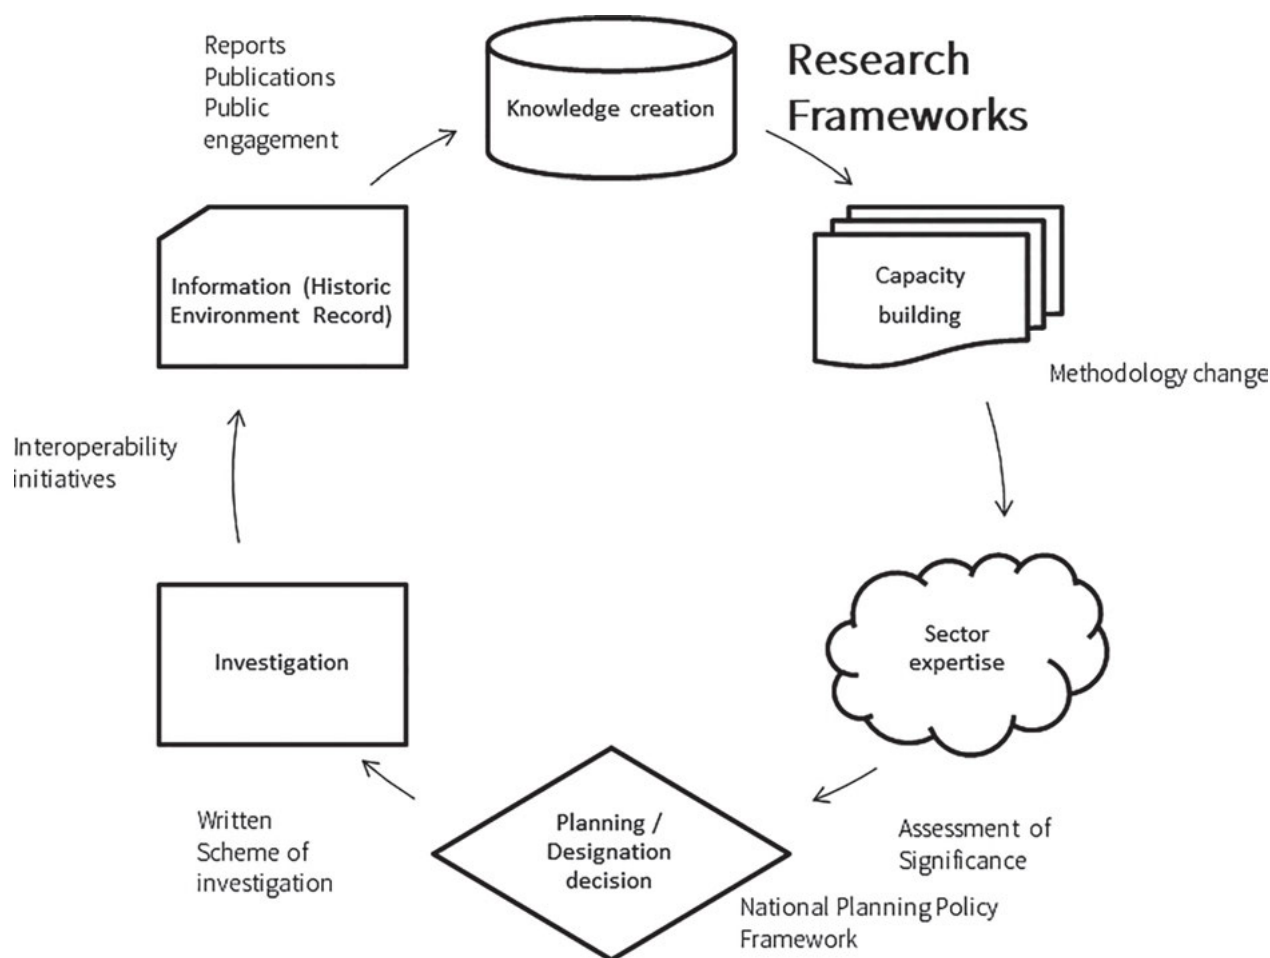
Reports
Publications
Public
engagement

Knowledge creation

Research
Frameworks

Capacity
building

Methodology change

Information (Historic
Environment Record)

Interoperability
initiatives

Sector
expertise

Investigation

Planning /
Designation
decision

Written
Scheme of
investigation

Assessment of
Significance

National Planning Policy
Framework